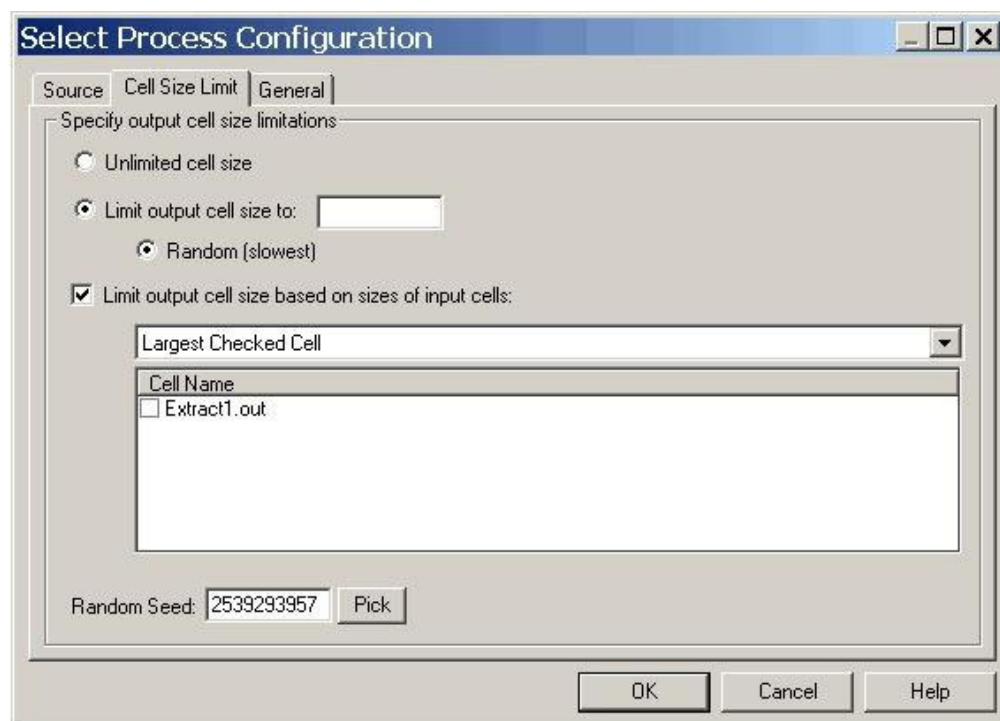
Select Process Configuration

Source | Cell Size Limit | General

Specify output cell size limitations

Unlimited cell size

Limit output cell size to:

Random (slowest)

Limit output cell size based on sizes of input cells:

Largest Checked Cell

Cell Name

Extract1.out

Random Seed: 2539293957 Pick

OK Cancel Help